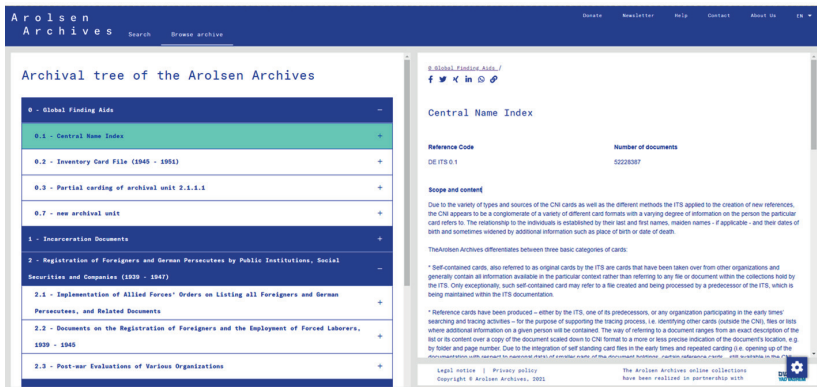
Arolsen Archives Search Browse archive

Donate Newsletter Help Contact About Us EN

Archival tree of the Arolsen Archives

0 - Global Finding Aids −

0.1 - Central Name Index +

0.2 - Inventory Card File (1945 - 1951) +

0.3 - Partial carding of archival unit 2.1.1.1 +

0.7 - new archival unit +

1 - Incarceration Documents +

2 - Registration of Foreigners and German Persecutees by Public Institutions, Social Securities and Companies (1939 - 1947) −

2.1 - Implementation of Allied Forces' Orders on Listing all Foreigners and German Persecutees, and Related Documents +

2.2 - Documents on the Registration of Foreigners and the Employment of Forced Laborers, 1939 - 1945 +

2.3 - Post-war Evaluations of Various Organizations +

0 Global Finding Aids /

Central Name Index

Reference Code
DE ITS 0.1

Number of documents
52228387

Scope and content

Due to the variety of types and sources of the CNI cards as well as the different methods the ITS applied to the creation of new references, the CNI appears to be a conglomerate of a variety of different card formats with a varying degree of information on the person the particular card refers to. The relationship to the individuals is established by their last and first names, maiden names - if applicable - and their dates of birth and sometimes widened by additional information such as place of birth or date of death.

TheArolsen Archives differentiates between three basic categories of cards:

* Self-contained cards, also referred to as original cards by the ITS are cards that have been taken over from other organizations and generally contain all information available in the particular context rather than referring to any file or document within the collections hold by the ITS. Only exceptionally, such self-contained card may refer to a file created and being processed by a predecessor of the ITS, which is being maintained within the ITS documentation.

* Reference cards have been produced – either by the ITS, one of its predecessors, or any organization participating in the early times' searching and tracing activities – for the purpose of supporting the tracing process, i.e. identifying other cards (outside the CNI), files or lists where additional information on a given person will be contained. The way of referring to a document ranges from an exact description of the list or its content over a copy of the document scaled down to CNI format to a more or less precise indication of the document's location, e.g. by folder and page number. Due to the integration of self standing card files in the early times and repeated carding (i.e. opening up of the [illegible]

Legal notice | Privacy policy
Copyright © Arolsen Archives, 2021

The Arolsen Archives online collections have been realized in partnership with